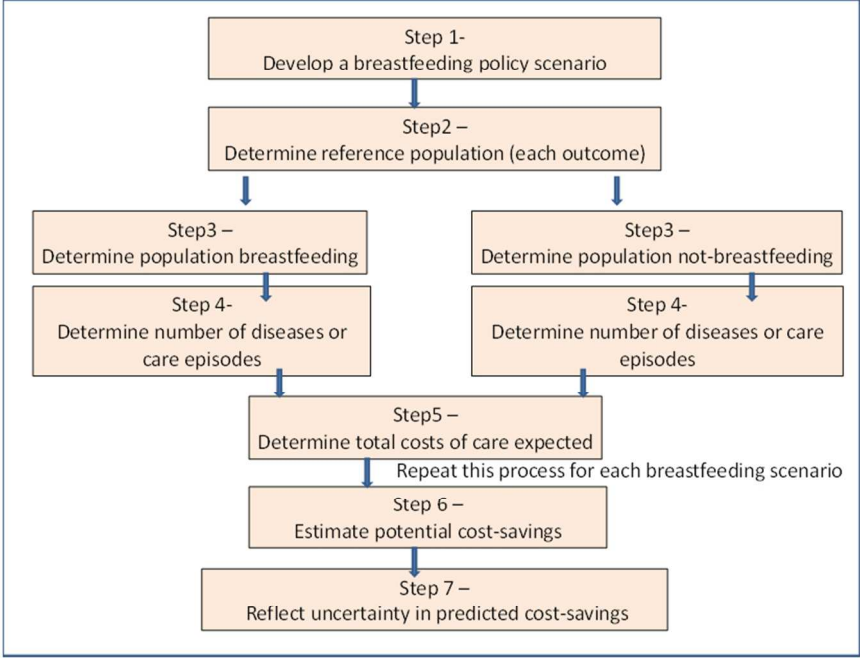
Step 1-
Develop a breastfeeding policy scenario

Step2 –
Determine reference population (each outcome)

Step3 –
Determine population breastfeeding

Step 4-
Determine number of diseases or care episodes

Step3 –
Determine population not-breastfeeding

Step 4-
Determine number of diseases or care episodes

Step5 –
Determine total costs of care expected

Repeat this process for each breastfeeding scenario

Step 6 –
Estimate potential cost-savings

Step 7 –
Reflect uncertainty in predicted cost-savings